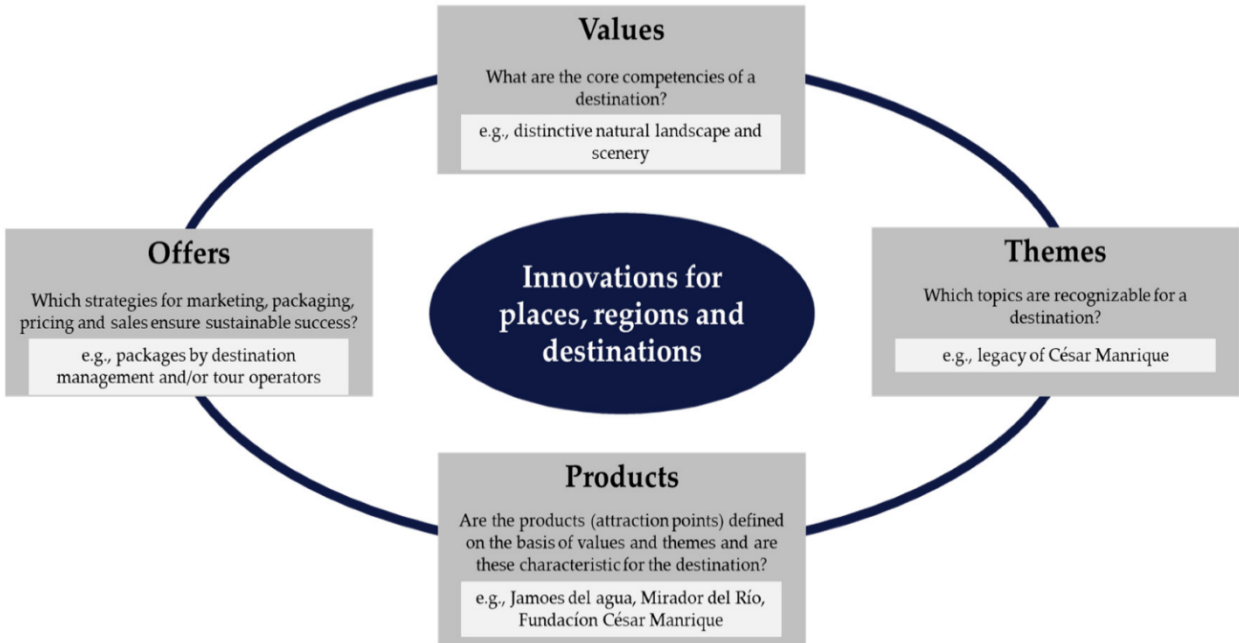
Values

What are the core competencies of a destination?

e.g., distinctive natural landscape and scenery

Offers

Which strategies for marketing, packaging, pricing and sales ensure sustainable success?

e.g., packages by destination management and/or tour operators

Innovations for places, regions and destinations

Themes

Which topics are recognizable for a destination?

e.g., legacy of César Manrique

Products

Are the products (attraction points) defined on the basis of values and themes and are these characteristic for the destination?

e.g., Jamoes del agua, Mirador del Río, Fundacíon César Manrique